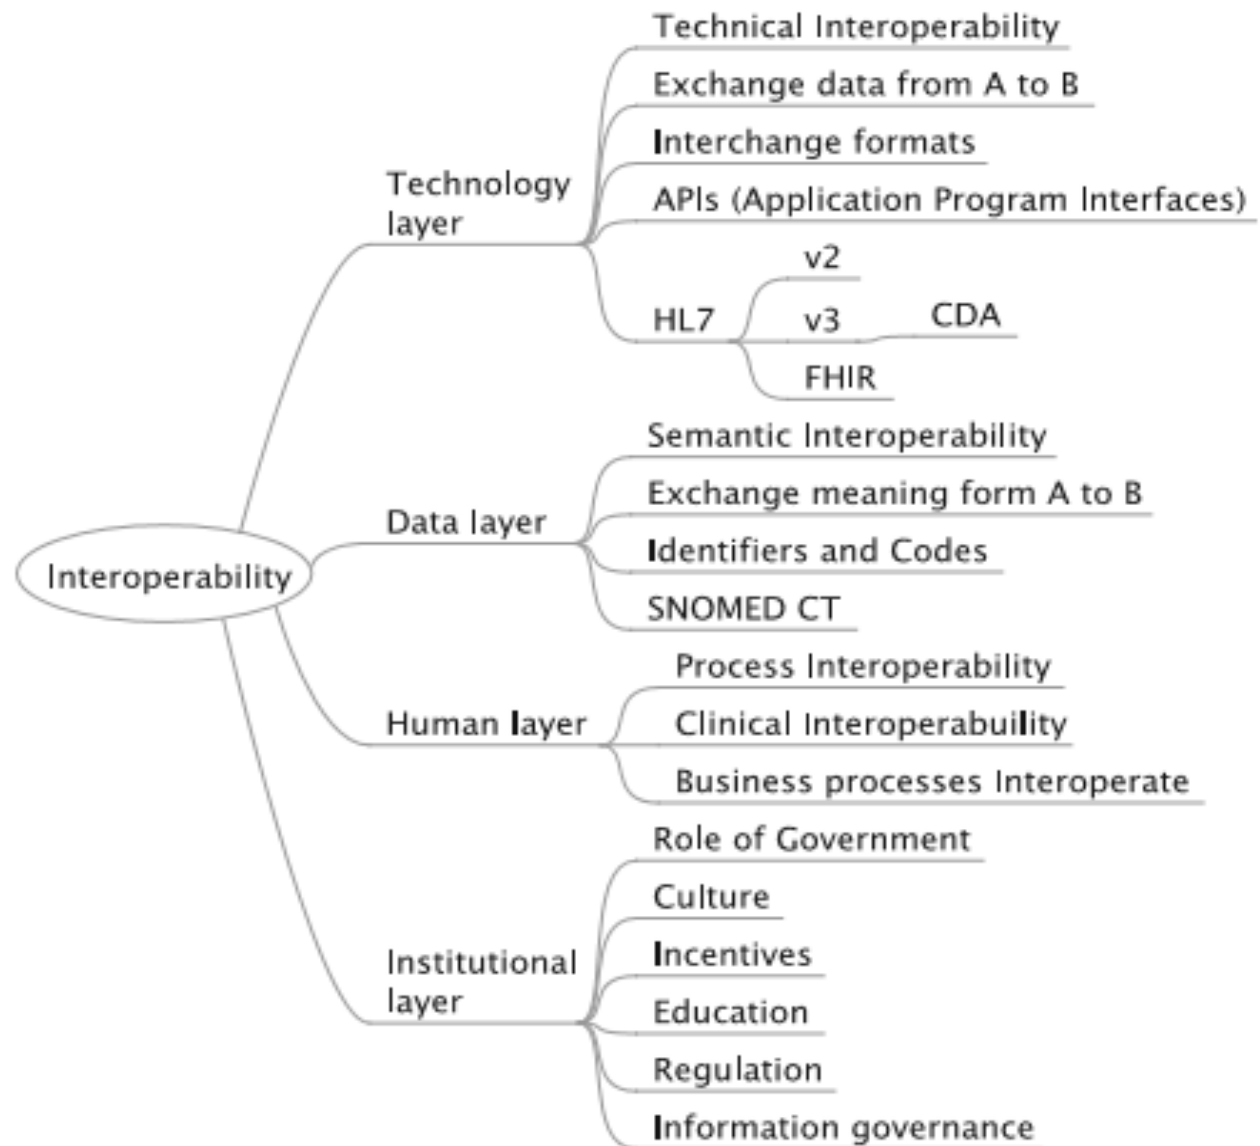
Interoperability

Technology layer
Technical Interoperability
Exchange data from A to B
Interchange formats
APIs (Application Program Interfaces)
HL7
v2
v3
CDA
FHIR

Data layer
Semantic Interoperability
Exchange meaning form A to B
Identifiers and Codes
SNOMED CT

Human layer
Process Interoperability
Clinical Interoperabuility
Business processes Interoperate

Institutional layer
Role of Government
Culture
Incentives
Education
Regulation
Information governance